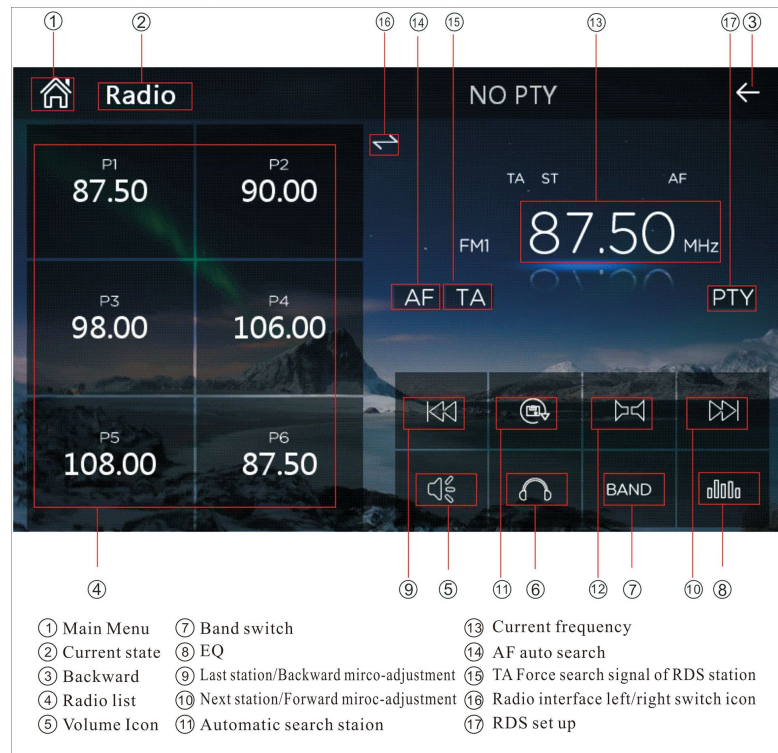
① ② ⑯ ⑭ ⑮ ⑬ ⑰ ③

Radio

NO PTY

P1
87.50

P2
90.00

P3
98.00

P4
106.00

P5
108.00

P6
87.50

TA ST

AF

FM1

87.50 MHz

AF TA

PTY

BAND

④

⑨ ⑤ ⑪ ⑥ ⑫ ⑦ ⑩ ⑧

① Main Menu
② Current state
③ Backward
④ Radio list
⑤ Volume Icon

⑦ Band switch
⑧ EQ
⑨ Last station/Backward mirco-adjustment
⑩ Next station/Forward miroc-adjustment
⑪ Automatic search staion

⑬ Current frequency
⑭ AF auto search
⑮ TA Force search signal of RDS station
⑯ Radio interface left/right switch icon
⑰ RDS set up